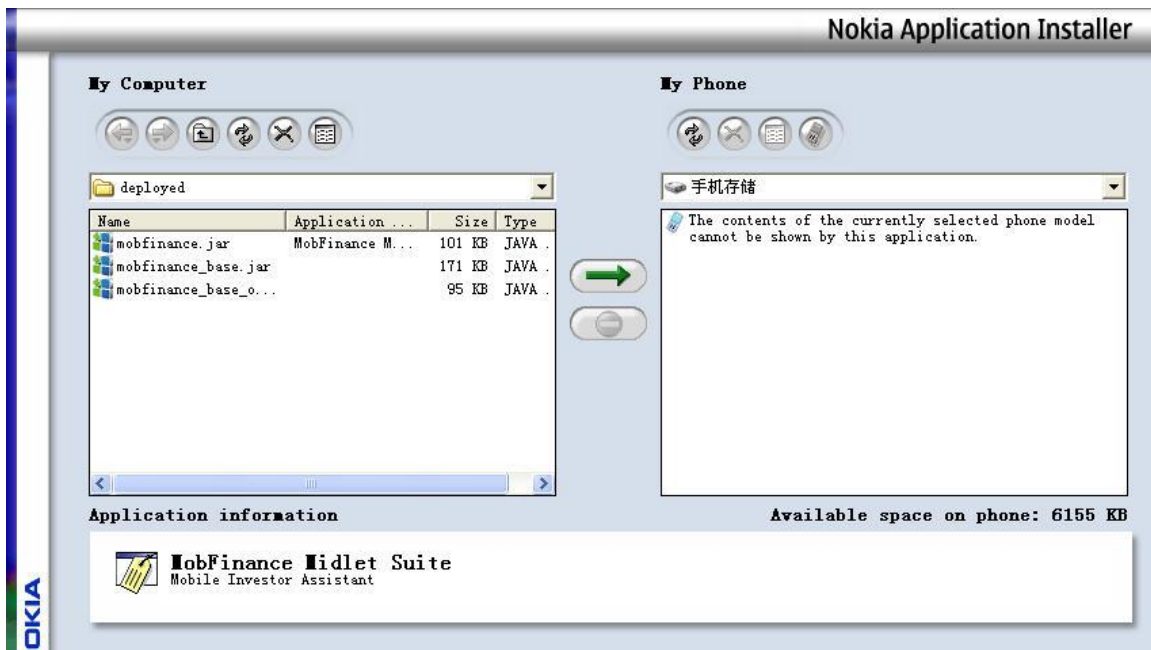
Nokia Application Installer

My Computer

deployed

| Name | Application ... | Size | Type |
|---|---|---|---|
| mobfinance.jar | MobFinance M... | 101 KB | JAVA . |
| mobfinance_base.jar | | 171 KB | JAVA . |
| mobfinance_base_o... | | 95 KB | JAVA . |

My Phone

手机存储

The contents of the currently selected phone model cannot be shown by this application.

Application information

Available space on phone: 6155 KB

MobFinance Midlet Suite
Mobile Investor Assistant

OKIA